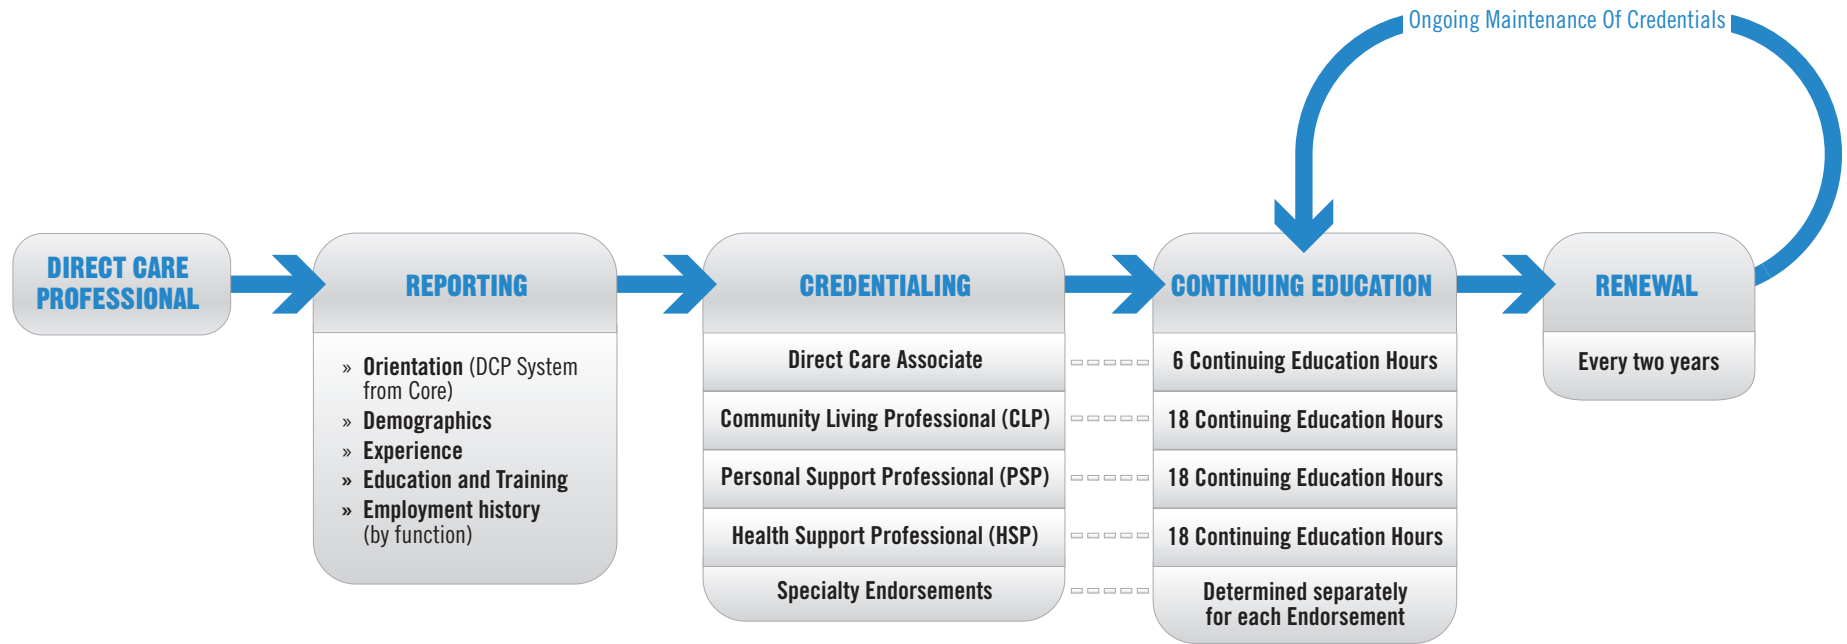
Ongoing Maintenance Of Credentials

DIRECT CARE PROFESSIONAL

REPORTING

» Orientation (DCP System from Core)
» Demographics
» Experience
» Education and Training
» Employment history (by function)

CREDENTIALING

Direct Care Associate

Community Living Professional (CLP)

Personal Support Professional (PSP)

Health Support Professional (HSP)

Specialty Endorsements

CONTINUING EDUCATION

6 Continuing Education Hours

18 Continuing Education Hours

18 Continuing Education Hours

18 Continuing Education Hours

Determined separately for each Endorsement

RENEWAL

Every two years